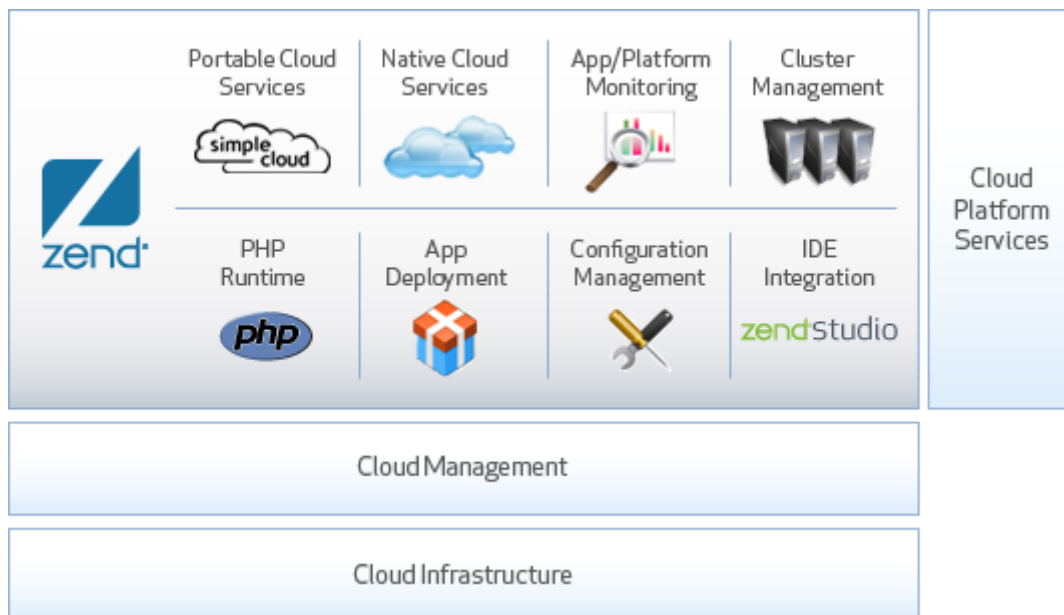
zend

Portable Cloud Services

simple cloud

Native Cloud Services

App/Platform Monitoring

Cluster Management

PHP Runtime

php

App Deployment

Configuration Management

IDE Integration

zend studio

Cloud Platform Services

Cloud Management

Cloud Infrastructure